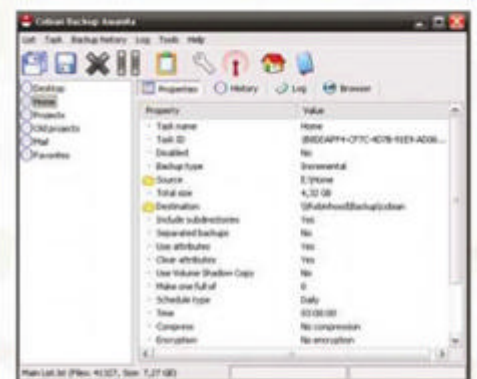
Cobian Backup Amanda

List Task Backup history Log Tools Help

Desktop
Home
Projects
Old projects
Mail
Favorites

Properties History Log Browser

| Property | Value |
|---|---|
| Task name | Home |
| Task ID | {B0DDAFF4-CF7C-4D78-91E9-AD06... |
| Disabled | No |
| Backup type | Incremental |
| Source | E:\Home |
| Total size | 4,32 GB |
| Destination | \\Rubinhood\Backup\cobian |
| Include subdirectories | Yes |
| Separated backups | No |
| Use attributes | Yes |
| Clear attributes | Yes |
| Use Volume Shadow Copy | No |
| Make one full af | 0 |
| Schedule type | Daily |
| Time | 03:00:00 |
| Compress | No compression |
| Encryption | No encryption |

Main List.lst (Files: 41327, Size: 7,27 GB)